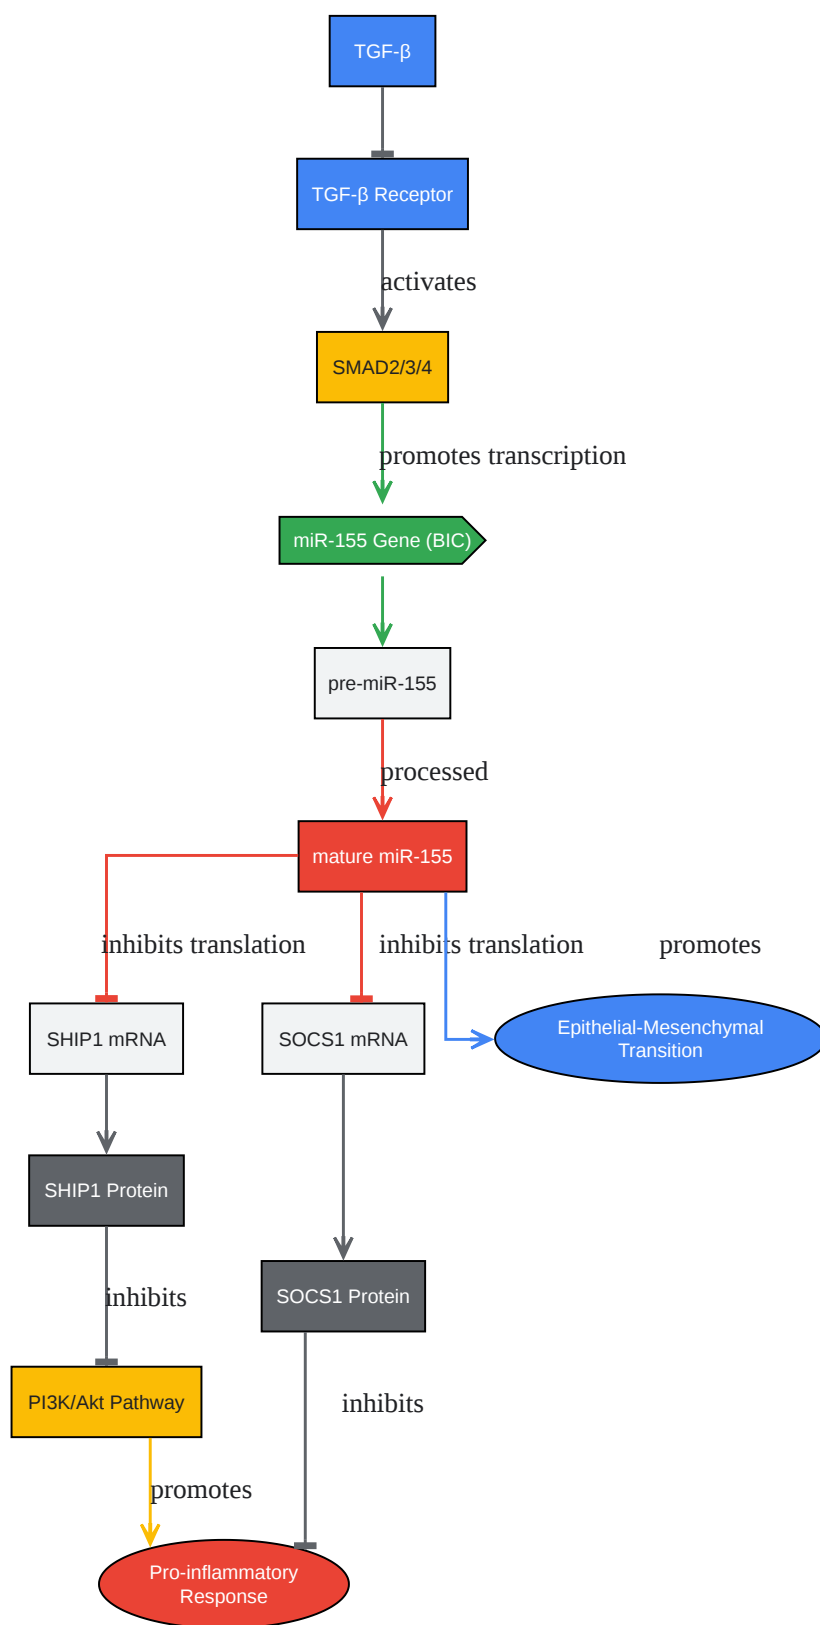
TGF-β

TGF-β Receptor

activates

SMAD2/3/4

promotes transcription

miR-155 Gene (BIC)

pre-miR-155

processed

mature miR-155

inhibits translation

inhibits translation

promotes

SHIP1 mRNA

SOCS1 mRNA

Epithelial-Mesenchymal Transition

SHIP1 Protein

inhibits

SOCS1 Protein

PI3K/Akt Pathway

inhibits

promotes

Pro-inflammatory Response